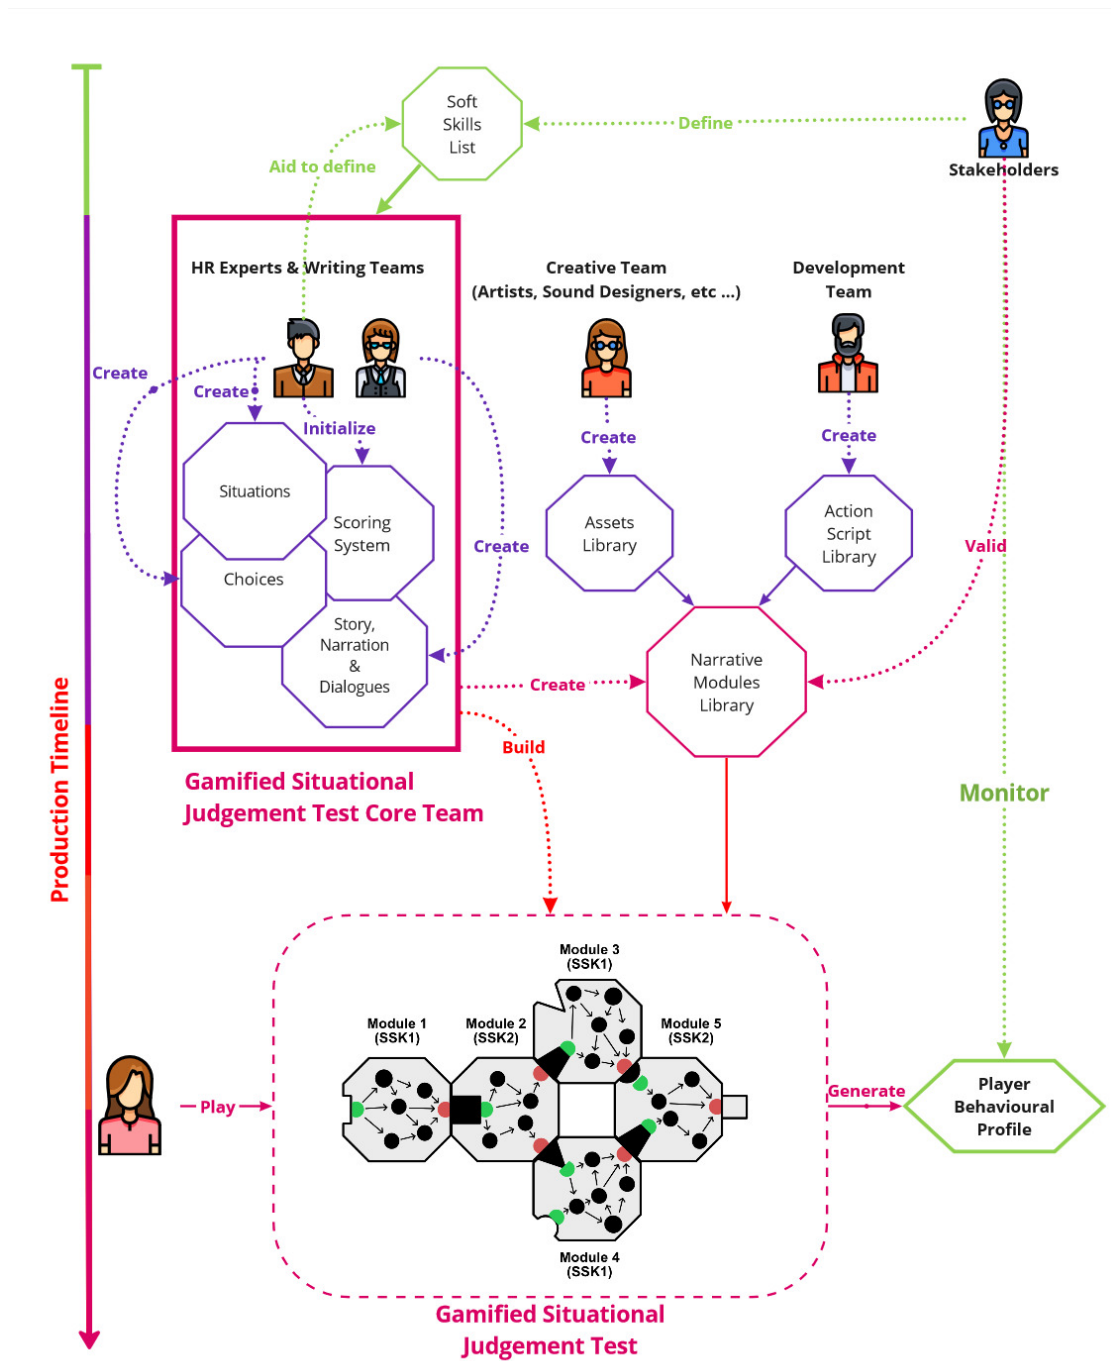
Soft Skills List

Define

Stakeholders

Aid to define

HR Experts & Writing Teams

Creative Team (Artists, Sound Designers, etc ...)

Development Team

Create

Create

Initialize

Situations

Scoring System

Choices

Story, Narration & Dialogues

Create

Create

Create

Assets Library

Action Script Library

Valid

Narrative Modules Library

Create

Build

Gamified Situational Judgement Test Core Team

Production Timeline

Monitor

Module 3 (SSK1)

Module 1 (SSK1)

Module 2 (SSK2)

Module 5 (SSK2)

Module 4 (SSK1)

Play

Generate

Player Behavioural Profile

Gamified Situational Judgement Test